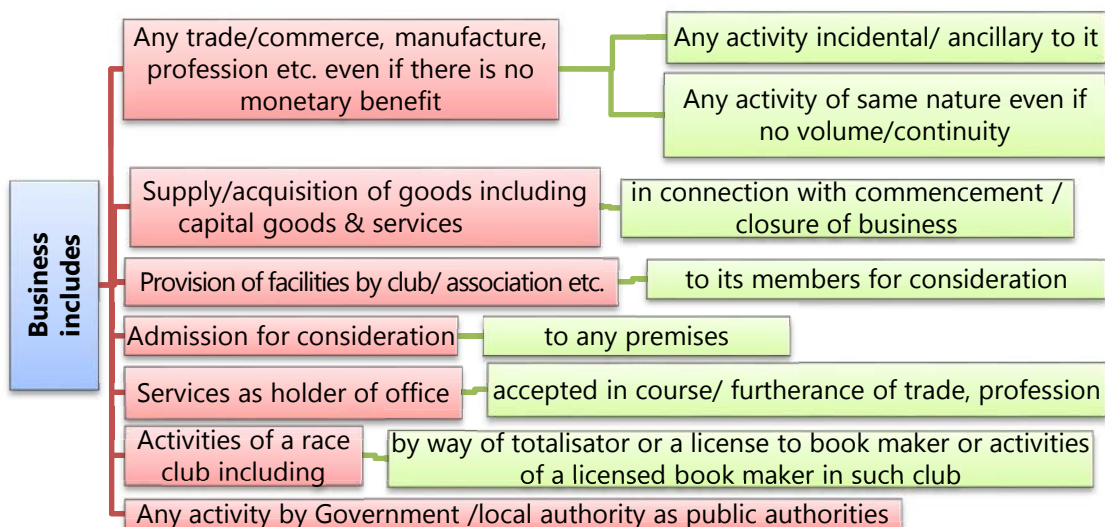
Business includes

Any trade/commerce, manufacture, profession etc. even if there is no monetary benefit

Any activity incidental/ ancillary to it

Any activity of same nature even if no volume/continuity

Supply/acquisition of goods including capital goods & services

in connection with commencement / closure of business

Provision of facilities by club/ association etc.

to its members for consideration

Admission for consideration

to any premises

Services as holder of office

accepted in course/ furtherance of trade, profession

Activities of a race club including

by way of totalisator or a license to book maker or activities of a licensed book maker in such club

Any activity by Government /local authority as public authorities